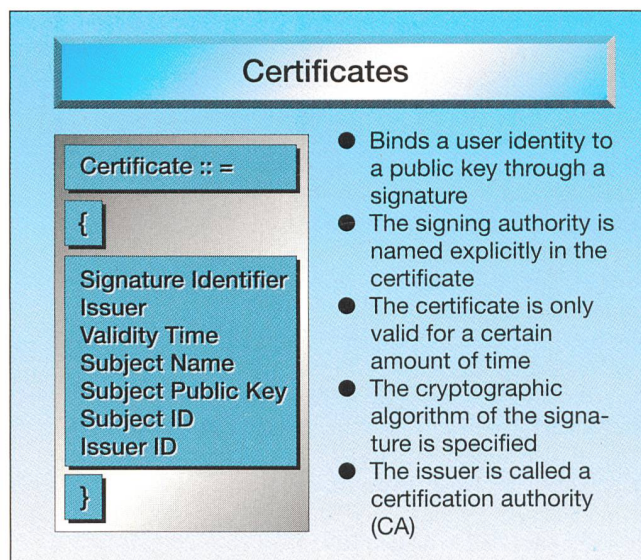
Certificates

Certificate :: =

{

Signature Identifier
Issuer
Validity Time
Subject Name
Subject Public Key
Subject ID
Issuer ID

}

- Binds a user identity to a public key through a signature
- The signing authority is named explicitly in the certificate
- The certificate is only valid for a certain amount of time
- The cryptographic algorithm of the signature is specified
- The issuer is called a certification authority (CA)